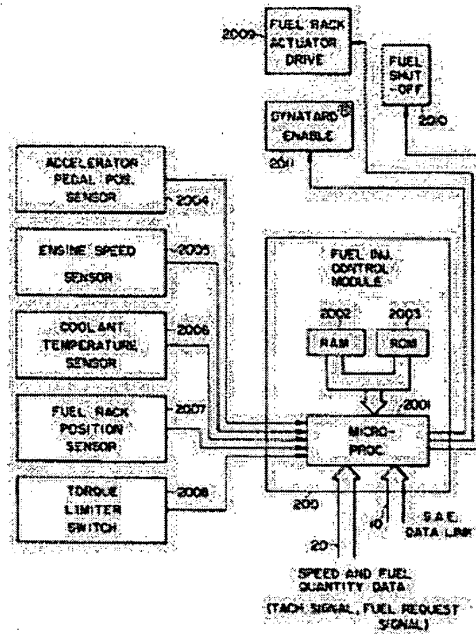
2009
FUEL RACK ACTUATOR DRIVE

FUEL SHUT -OFF
2010

DYNATARD® ENABLE
2011

ACCELERATOR PEDAL POS. SENSOR
2004

ENGINE SPEED SENSOR
2005

COOLANT TEMPERATURE SENSOR
2006

FUEL RACK POSITION SENSOR
2007

TORQUE LIMITER SWITCH
2008

FUEL INJ. CONTROL MODULE

2002
RAM

2003
ROM

2001

MICRO- PROC

200

10

S.A.E. DATA LINK

20

SPEED AND FUEL QUANTITY DATA
(TACH SIGNAL, FUEL REQUEST SIGNAL)